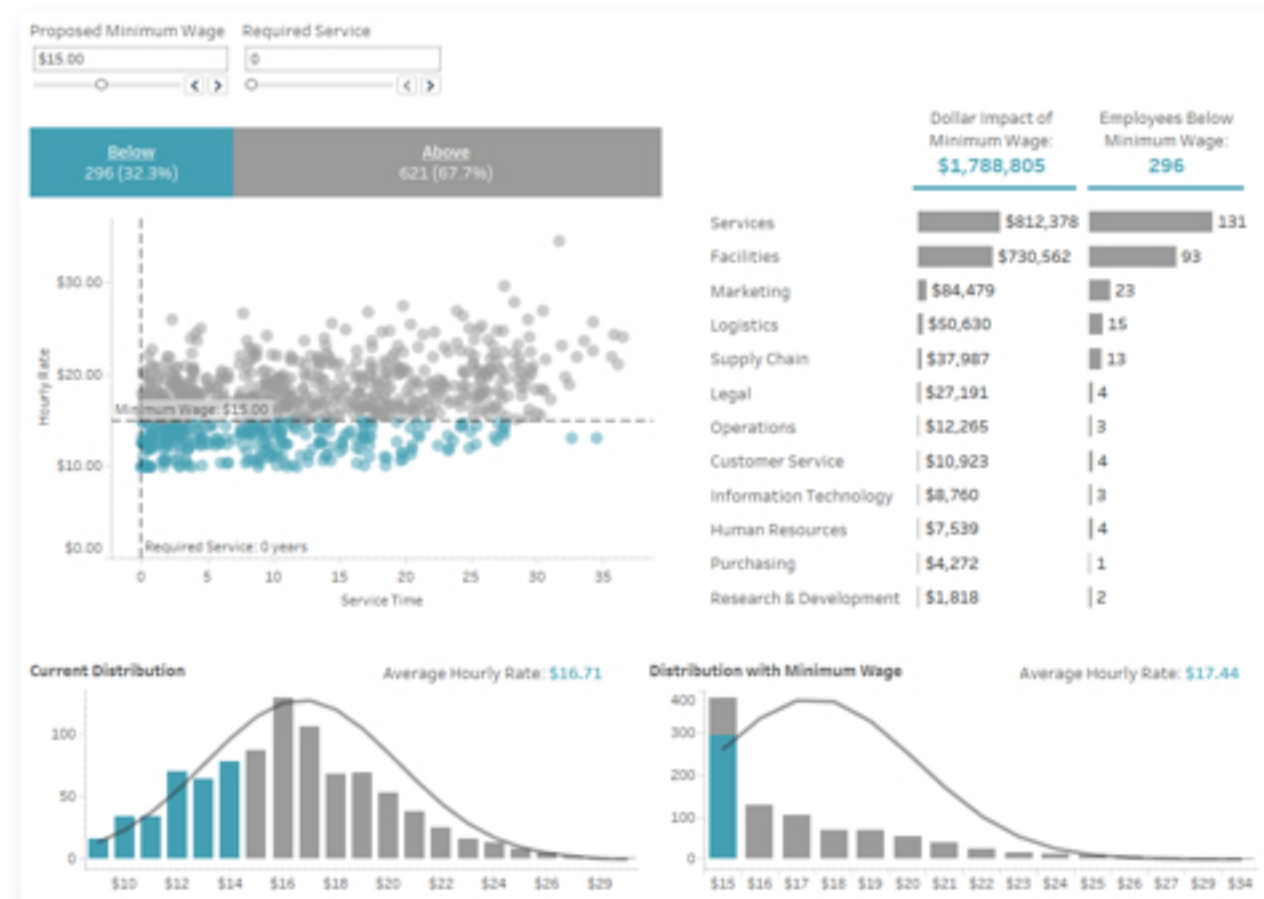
Proposed Minimum Wage
$15.00

Required Service
0

Below
296 (32.3%)

Above
621 (67.7%)

Hourly Rate
$30.00
$20.00
$10.00
$0.00
Minimum Wage: $15.00
Required Service: 0 years
0 5 10 15 20 25 30 35
Service Time

Dollar Impact of Minimum Wage:
$1,788,805

Employees Below Minimum Wage:
296

| | | |
|---|---|---|
| Services | $812,378 | 131 |
| Facilities | $730,562 | 93 |
| Marketing | $84,479 | 23 |
| Logistics | $50,630 | 15 |
| Supply Chain | $37,987 | 13 |
| Legal | $27,191 | 4 |
| Operations | $12,265 | 3 |
| Customer Service | $10,923 | 4 |
| Information Technology | $8,760 | 3 |
| Human Resources | $7,539 | 4 |
| Purchasing | $4,272 | 1 |
| Research & Development | $1,818 | 2 |

Current Distribution
Average Hourly Rate: $16.71
100
50
0
$10 $12 $14 $16 $18 $20 $22 $24 $26 $29

Distribution with Minimum Wage
Average Hourly Rate: $17.44
400
300
200
100
0
$15 $16 $17 $18 $19 $20 $21 $22 $23 $24 $25 $26 $27 $29 $34